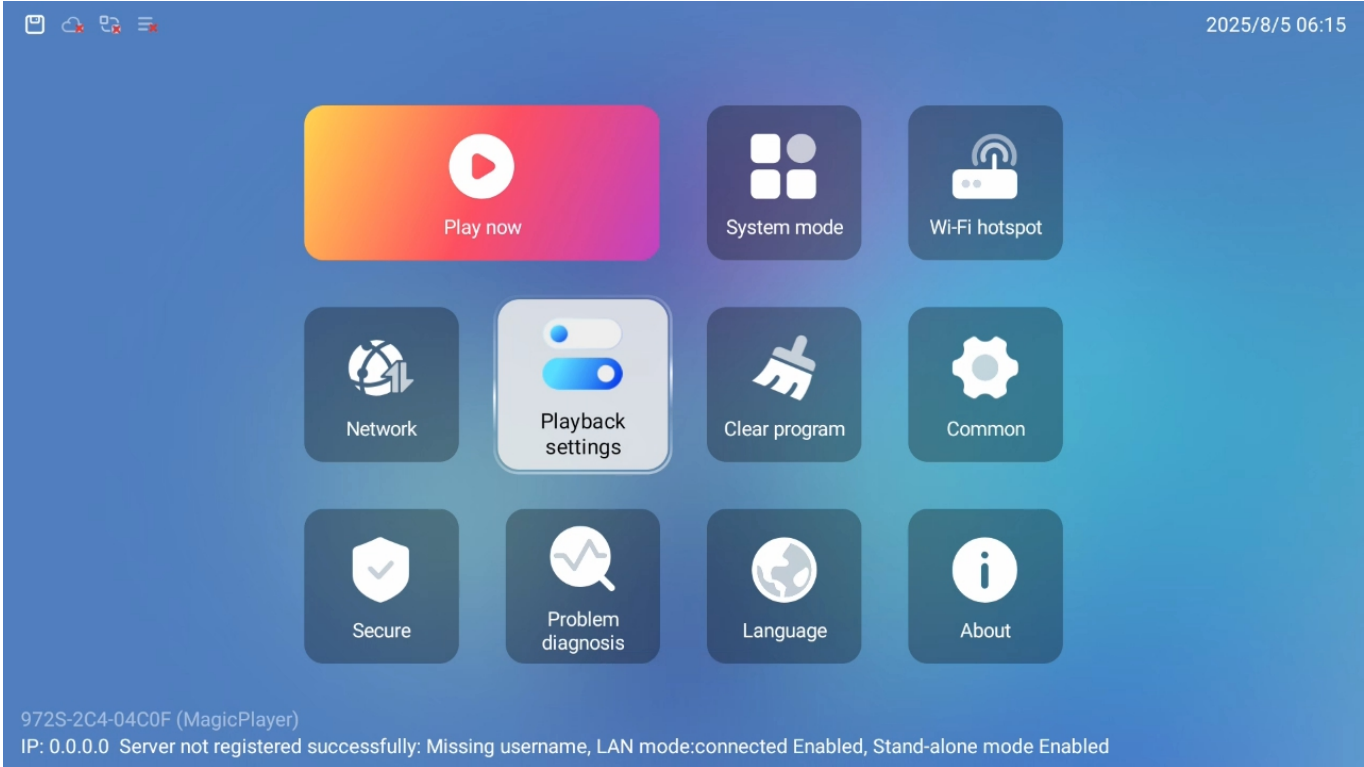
2025/8/5 06:15

Play now

System mode

Wi-Fi hotspot

Network

Playback settings

Clear program

Common

Secure

Problem diagnosis

Language

About

972S-2C4-04C0F (MagicPlayer)
IP: 0.0.0.0 Server not registered successfully: Missing username, LAN mode:connected Enabled, Stand-alone mode Enabled